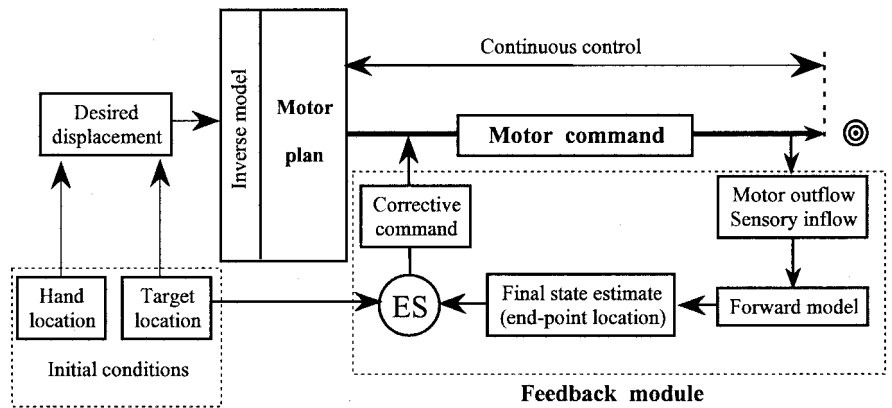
Continuous control

Desired displacement

Inverse model

Motor plan

Motor command

Corrective command

Motor outflow Sensory inflow

Hand location

Target location

ES

Final state estimate (end-point location)

Forward model

Initial conditions

Feedback module